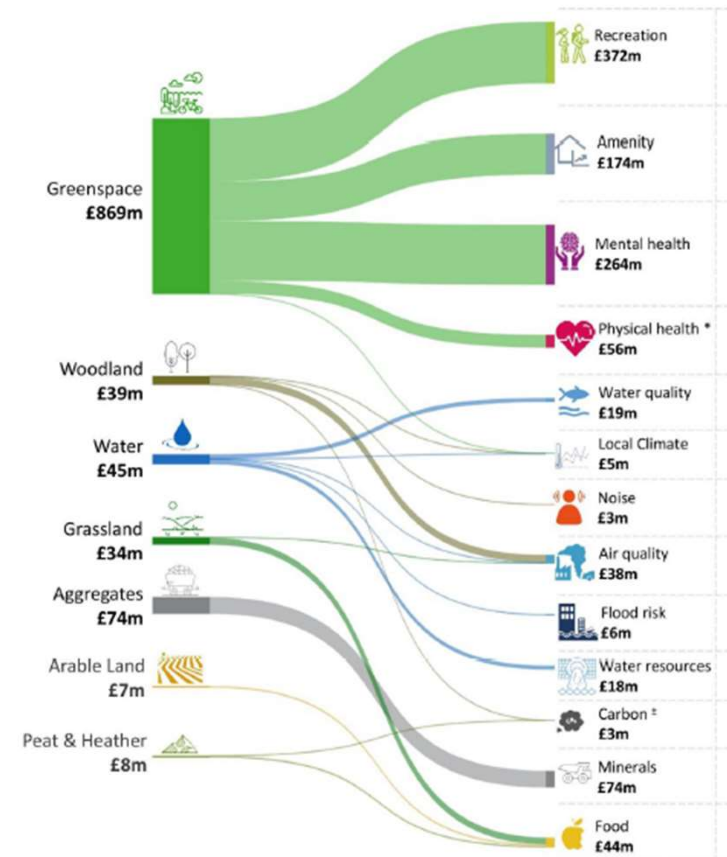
Greenspace
£869m

Woodland
£39m

Water
£45m

Grassland
£34m

Aggregates
£74m

Arable Land
£7m

Peat & Heather
£8m

Recreation
£372m

Amenity
£174m

Mental health
£264m

Physical health *
£56m

Water quality
£19m

Local Climate
£5m

Noise
£3m

Air quality
£38m

Flood risk
£6m

Water resources
£18m

Carbon ±
£3m

Minerals
£74m

Food
£44m